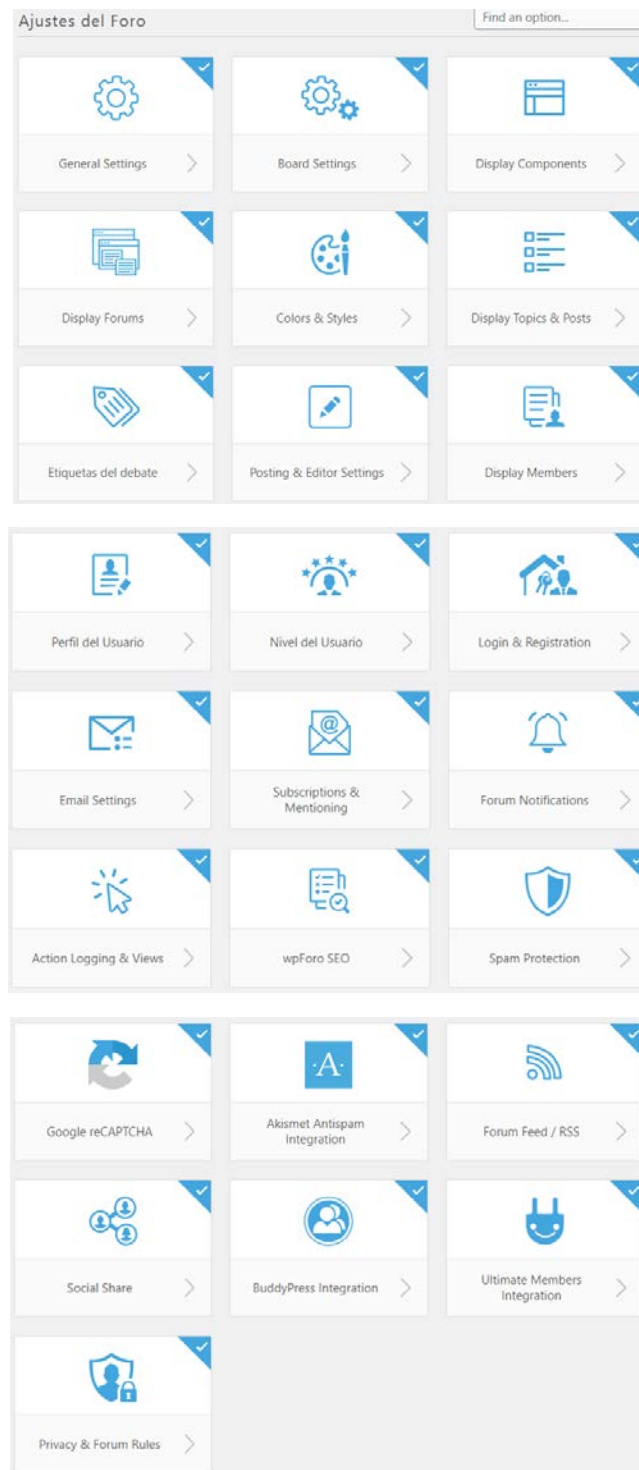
Ajustes del Foro

Find an option...

General Settings

Board Settings

Display Components

Display Forums

Colors & Styles

Display Topics & Posts

Etiquetas del debate

Posting & Editor Settings

Display Members

Perfil del Usuario

Nivel del Usuario

Login & Registration

Email Settings

Subscriptions & Mentioning

Forum Notifications

Action Logging & Views

wpForo SEO

Spam Protection

Google reCAPTCHA

A

Akismet Antispam Integration

Forum Feed / RSS

Social Share

BuddyPress Integration

Ultimate Members Integration

Privacy & Forum Rules